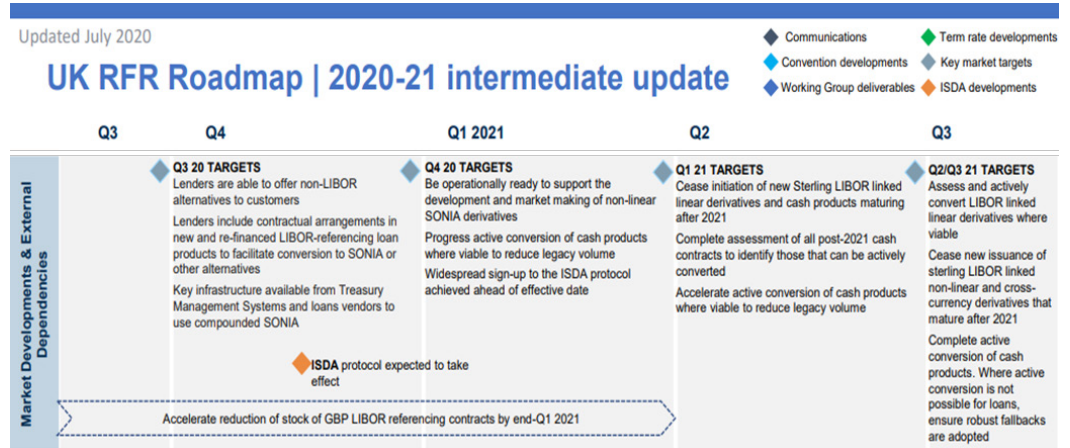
Updated July 2020

UK RFR Roadmap | 2020-21 intermediate update

Communications
Term rate developments
Convention developments
Key market targets
Working Group deliverables
ISDA developments

Q3
Q4
Q1 2021
Q2
Q3

Market Developments & External Dependencies

Q3 20 TARGETS
Lenders are able to offer non-LIBOR alternatives to customers
Lenders include contractual arrangements in new and re-financed LIBOR-referencing loan products to facilitate conversion to SONIA or other alternatives
Key infrastructure available from Treasury Management Systems and loans vendors to use compounded SONIA

Q4 20 TARGETS
Be operationally ready to support the development and market making of non-linear SONIA derivatives
Progress active conversion of cash products where viable to reduce legacy volume
Widespread sign-up to the ISDA protocol achieved ahead of effective date

Q1 21 TARGETS
Cease initiation of new Sterling LIBOR linked linear derivatives and cash products maturing after 2021
Complete assessment of all post-2021 cash contracts to identify those that can be actively converted
Accelerate active conversion of cash products where viable to reduce legacy volume

Q2/Q3 21 TARGETS
Assess and actively convert LIBOR linked linear derivatives where viable
Cease new issuance of sterling LIBOR linked non-linear and cross-currency derivatives that mature after 2021
Complete active conversion of cash products. Where active conversion is not possible for loans, ensure robust fallbacks are adopted

ISDA protocol expected to take effect

Accelerate reduction of stock of GBP LIBOR referencing contracts by end-Q1 2021